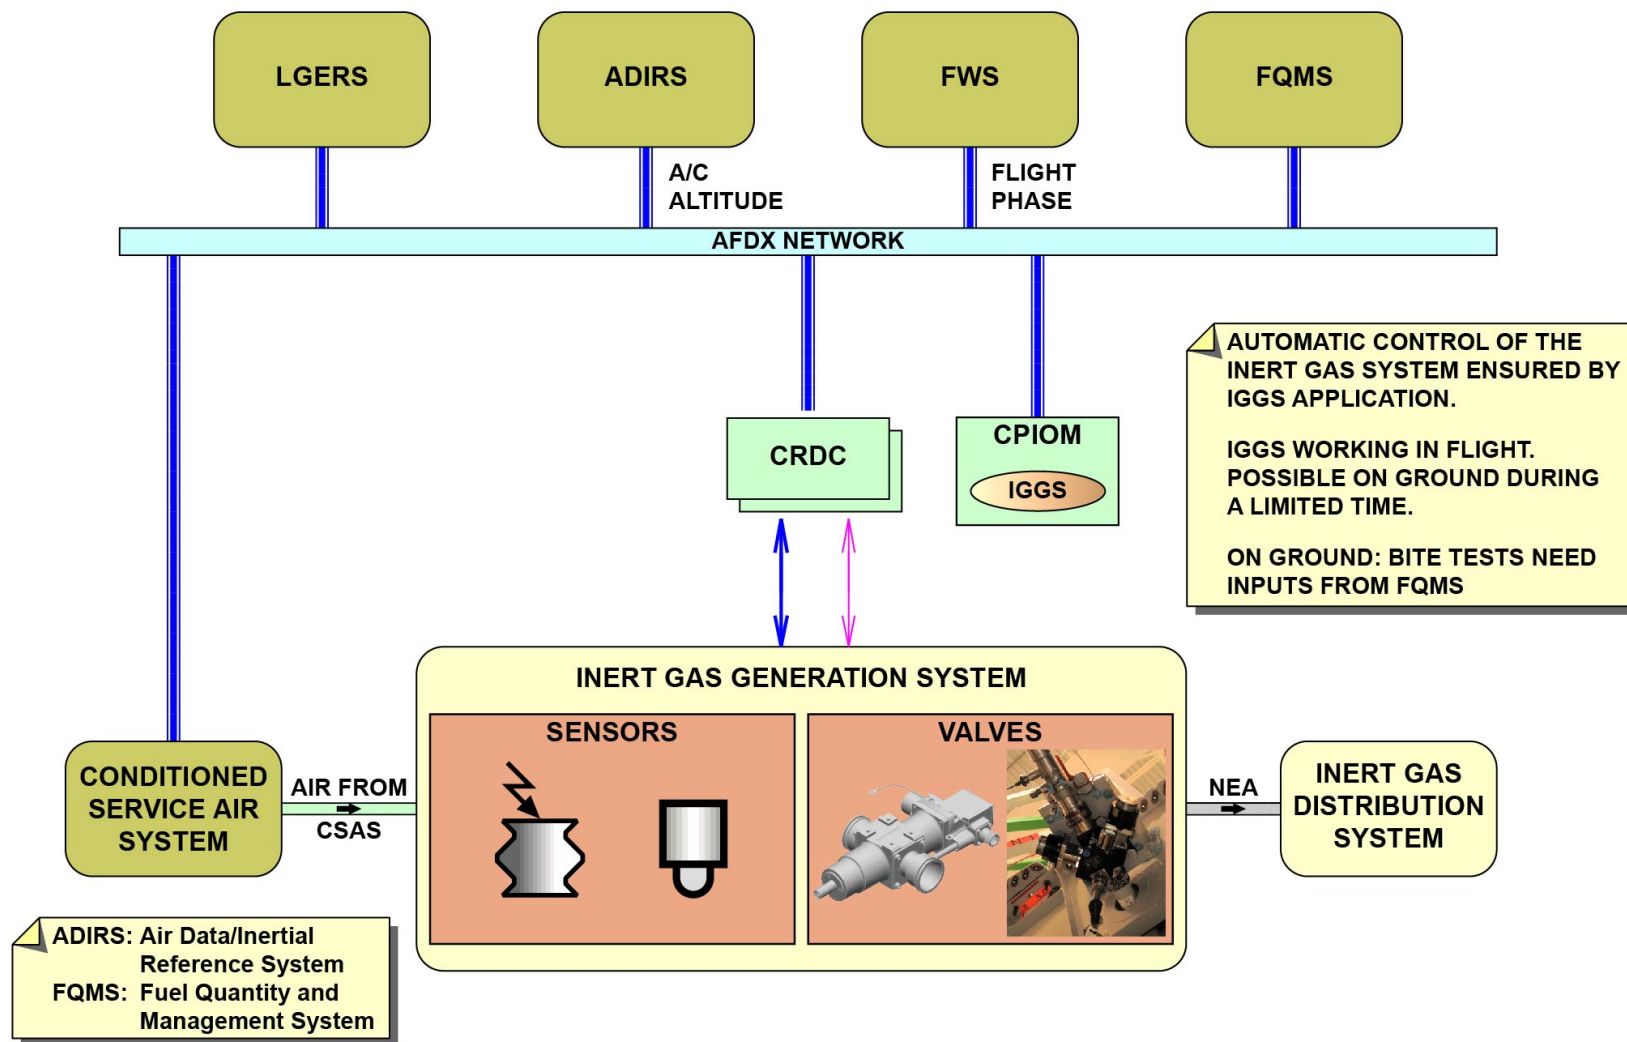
LGERS

ADIRS

FWS

FQMS

A/C ALTITUDE

FLIGHT PHASE

AFDX NETWORK

AUTOMATIC CONTROL OF THE INERT GAS SYSTEM ENSURED BY IGGS APPLICATION.

IGGS WORKING IN FLIGHT. POSSIBLE ON GROUND DURING A LIMITED TIME.

ON GROUND: BITE TESTS NEED INPUTS FROM FQMS

CRDC

CPIOM

IGGS

INERT GAS GENERATION SYSTEM

SENSORS

VALVES

CONDITIONED SERVICE AIR SYSTEM

AIR FROM CSAS

NEA

INERT GAS DISTRIBUTION SYSTEM

ADIRS: Air Data/Inertial Reference System
FQMS: Fuel Quantity and Management System